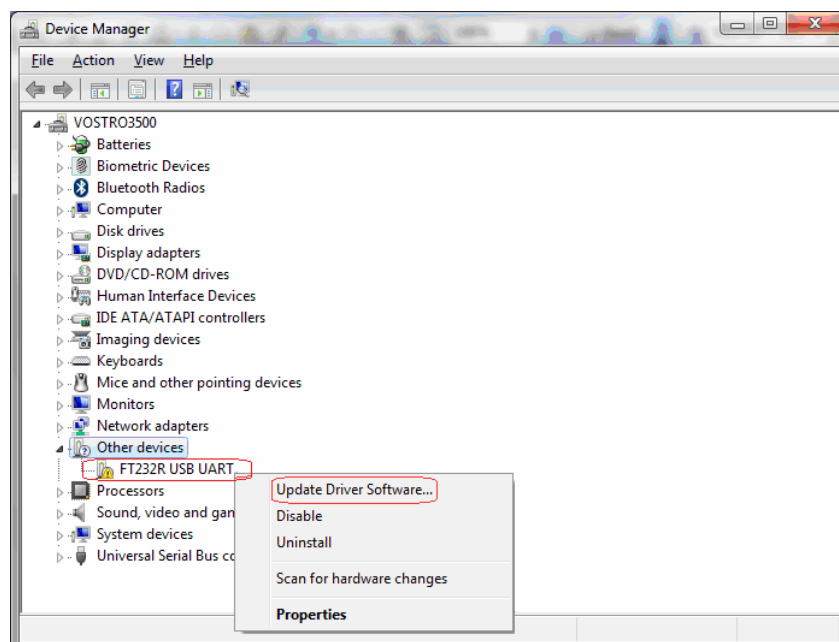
Device Manager

File Action View Help

VOSTRO3500
Batteries
Biometric Devices
Bluetooth Radios
Computer
Disk drives
Display adapters
DVD/CD-ROM drives
Human Interface Devices
IDE ATA/ATAPI controllers
Imaging devices
Keyboards
Mice and other pointing devices
Monitors
Network adapters
Other devices
FT232R USB UART
Processors
Sound, video and gan
System devices
Universal Serial Bus co

Update Driver Software...
Disable
Uninstall
Scan for hardware changes
Properties